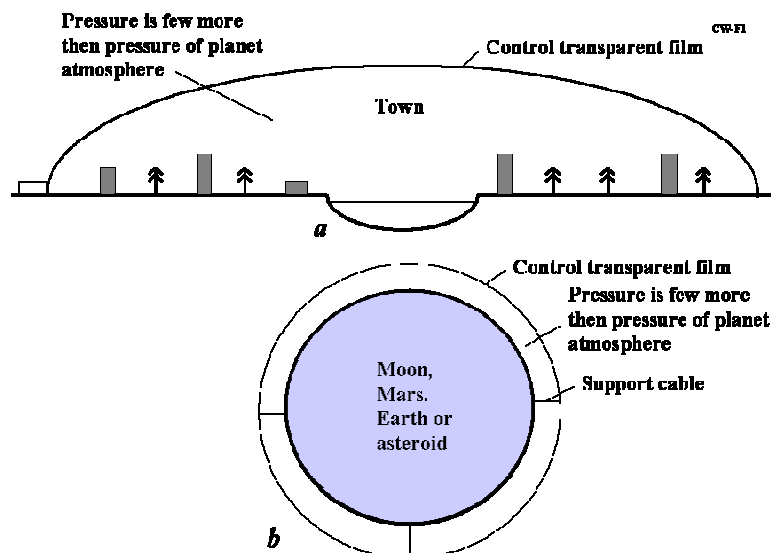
Pressure is few more then pressure of planet atmosphere

CW-F1

Control transparent film

Town

a

Control transparent film

Pressure is few more then pressure of planet atmosphere

Moon, Mars. Earth or asteroid

Support cable

b